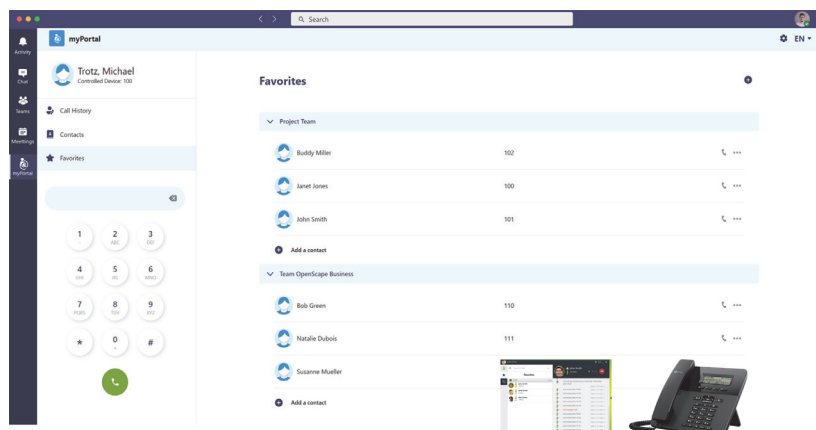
Search

Activity
Chat
Teams
Meetings
myPortal

myPortal

EN

Trotz, Michael
Controlled Device: 100

Call History
Contacts
Favorites

1
2 ABC
3 DEF
4 GHI
5 JKL
6 MNO
7 PQRS
8 TUV
9 WXYZ
*
0 +
#

Favorites

Project Team

Buddy Miller 102
Janet Jones 100
John Smith 101
Add a contact

Team OpenScape Business

Bob Green 110
Natalie Dubois 111
Susanne Mueller
Add a contact